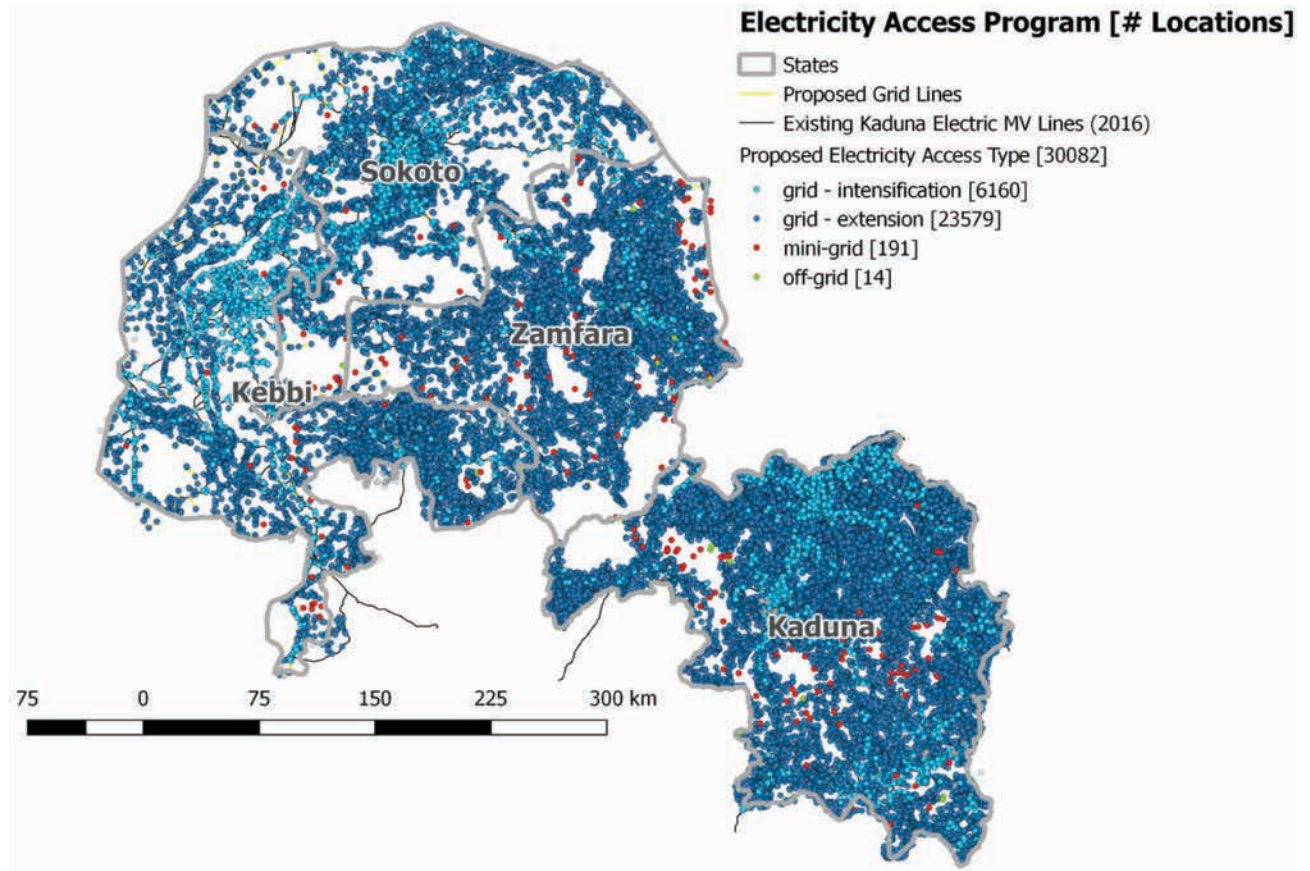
Electricity Access Program [# Locations]

States
Proposed Grid Lines
Existing Kaduna Electric MV Lines (2016)
Proposed Electricity Access Type [30082]
grid - intensification [6160]
grid - extension [23579]
mini-grid [191]
off-grid [14]

Sokoto
Zamfara
Kebbi
Kaduna

75 0 75 150 225 300 km